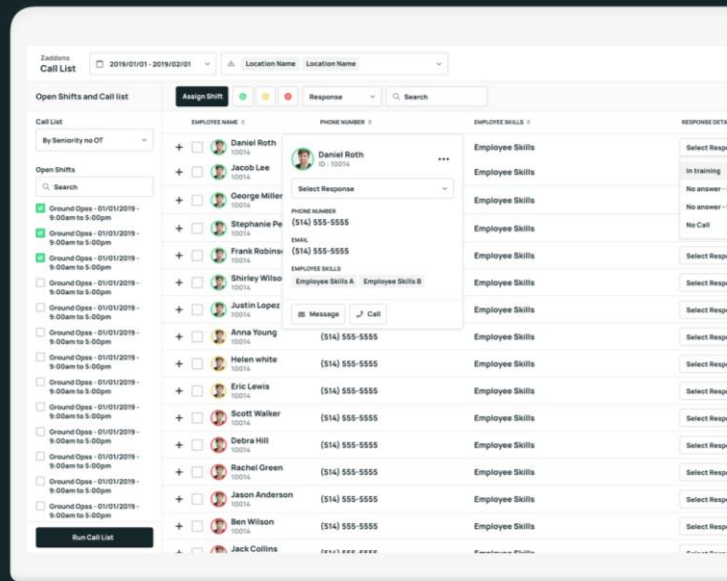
Zaddons
Call List

2019/01/01 - 2019/02/01

Location Name Location Name

Open Shifts and Call list

Call List
By Seniority no OT

Open Shifts
Search

Ground Ops - 01/01/2019 - 9:00am to 5:00pm
Ground Ops - 01/01/2019 - 9:00am to 5:00pm
Ground Ops - 01/01/2019 - 9:00am to 5:00pm
Ground Ops - 01/01/2019 - 9:00am to 5:00pm
Ground Ops - 01/01/2019 - 9:00am to 5:00pm
Ground Ops - 01/01/2019 - 9:00am to 5:00pm
Ground Ops - 01/01/2019 - 9:00am to 5:00pm
Ground Ops - 01/01/2019 - 9:00am to 5:00pm
Ground Ops - 01/01/2019 - 9:00am to 5:00pm
Ground Ops - 01/01/2019 - 9:00am to 5:00pm
Ground Ops - 01/01/2019 - 9:00am to 5:00pm
Ground Ops - 01/01/2019 - 9:00am to 5:00pm
Ground Ops - 01/01/2019 - 9:00am to 5:00pm
Ground Ops - 01/01/2019 - 9:00am to 5:00pm

Run Call List

Assign Shift

Response

Search

EMPLOYEE NAME
PHONE NUMBER
EMPLOYEE SKILLS
RESPONSE DETA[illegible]

| EMPLOYEE NAME | PHONE NUMBER | EMPLOYEE SKILLS | RESPONSE |
|---|---|---|---|
| Daniel Roth 10014 | | Employee Skills | Select Resp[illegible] |
| Jacob Lee 10014 | | Employee Skills | |
| George Miller 10014 | | Employee Skills | |
| Stephanie Pe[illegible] 10014 | | Employee Skills | |
| Frank Robins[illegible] 10014 | | Employee Skills | Select Resp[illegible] |
| Shirley Wilso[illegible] 10014 | | Employee Skills | Select Resp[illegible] |
| Justin Lopez 10014 | | Employee Skills | Select Resp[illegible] |
| Anna Young 10014 | (514) 555-5555 | Employee Skills | Select Resp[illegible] |
| Helen white 10014 | (514) 555-5555 | Employee Skills | Select Resp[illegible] |
| Eric Lewis 10014 | (514) 555-5555 | Employee Skills | Select Resp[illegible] |
| Scott Walker 10014 | (514) 555-5555 | Employee Skills | Select Resp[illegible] |
| Debra Hill 10014 | (514) 555-5555 | Employee Skills | Select Resp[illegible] |
| Rachel Green 10014 | (514) 555-5555 | Employee Skills | Select Resp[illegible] |
| Jason Anderson 10014 | (514) 555-5555 | Employee Skills | Select Resp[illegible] |
| Ben Wilson 10014 | (514) 555-5555 | Employee Skills | Select Resp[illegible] |
| Jack Collins | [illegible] | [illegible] | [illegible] |

Daniel Roth
ID - 10014
Select Response
PHONE NUMBER
(514) 555-5555
EMAIL
(514) 555-5555
EMPLOYEE SKILLS
Employee Skills A Employee Skills B
Message Call

In training
No answer - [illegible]
No answer - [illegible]
No Call